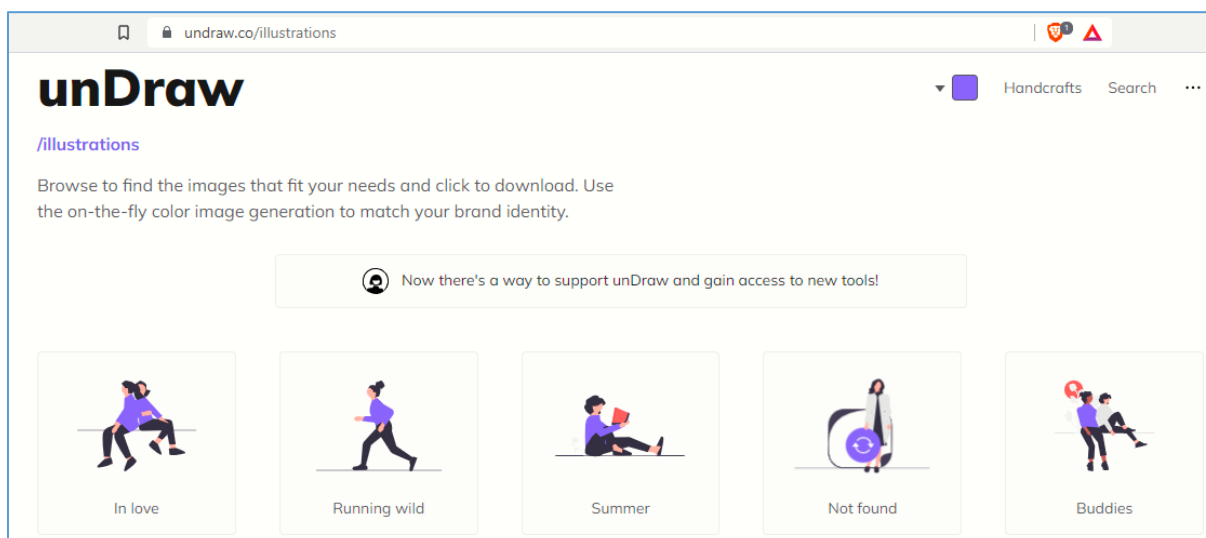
undraw.co/illustrations

unDraw

Handcrafts Search ···

/illustrations

Browse to find the images that fit your needs and click to download. Use the on-the-fly color image generation to match your brand identity.

Now there's a way to support unDraw and gain access to new tools!

In love

Running wild

Summer

Not found

Buddies